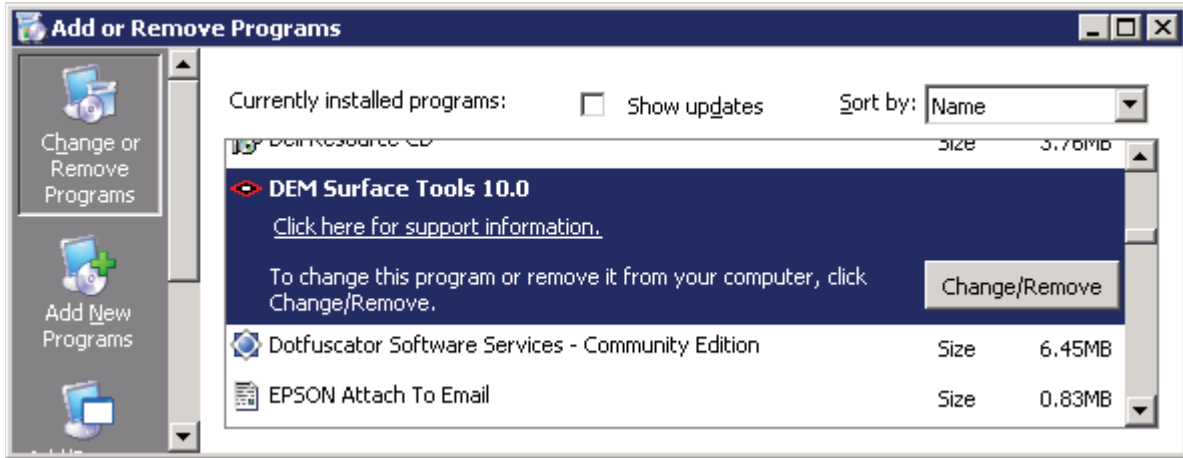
Add or Remove Programs

Change or Remove Programs

Add New Programs

Currently installed programs:

Show updates

Sort by: Name

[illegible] Size 3.76MB

DEM Surface Tools 10.0

Click here for support information.

To change this program or remove it from your computer, click Change/Remove.

Change/Remove

Dotfuscator Software Services - Community Edition Size 6.45MB

EPSON Attach To Email Size 0.83MB